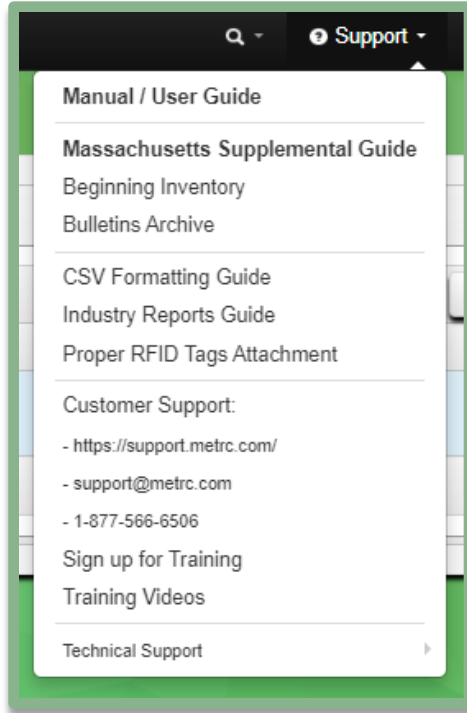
Support

Manual / User Guide

Massachusetts Supplemental Guide
Beginning Inventory
Bulletins Archive

CSV Formatting Guide
Industry Reports Guide
Proper RFID Tags Attachment

Customer Support:
- https://support.metrc.com/
- support@metrc.com
- 1-877-566-6506
Sign up for Training
Training Videos

Technical Support